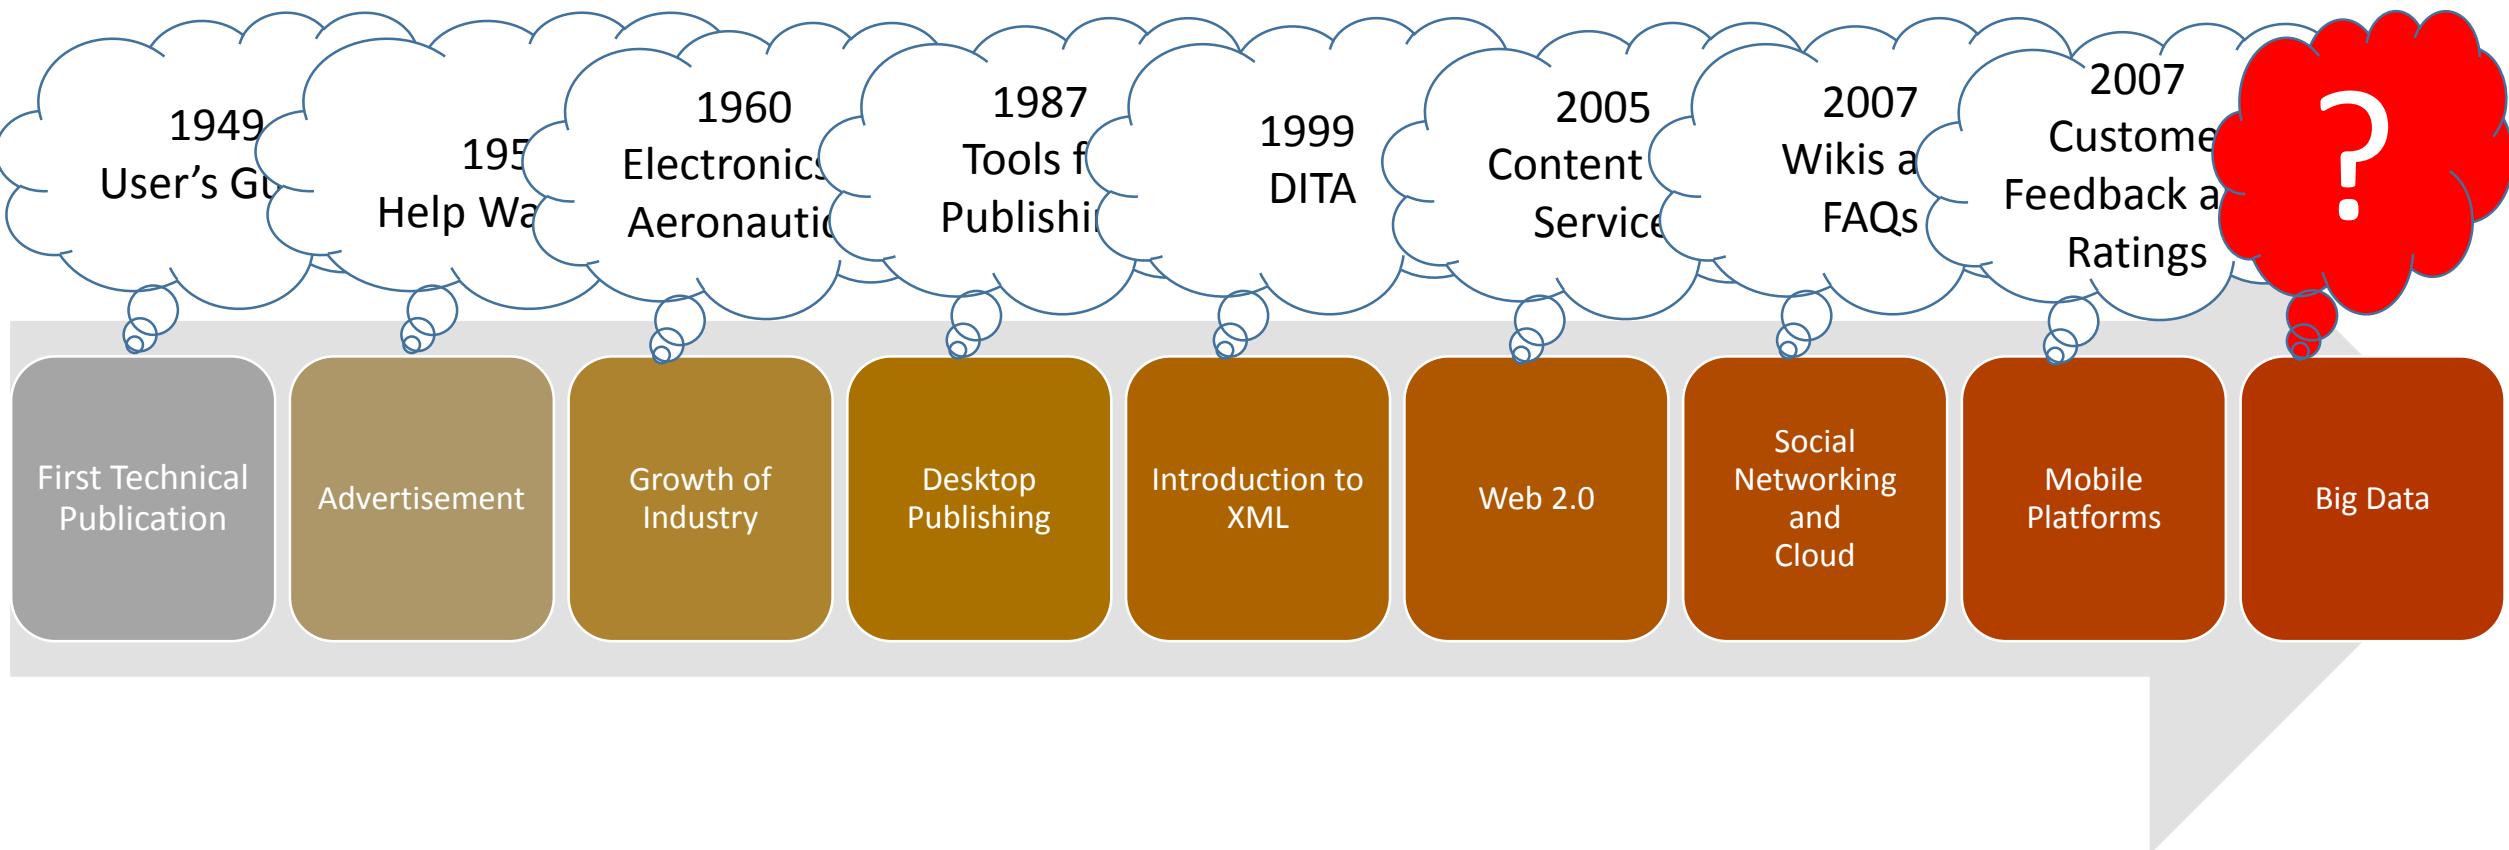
1949
User's Gu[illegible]

195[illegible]
Help Wa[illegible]

1960
Electronics
Aeronauti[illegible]

1987
Tools f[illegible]
Publishi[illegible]

1999
DITA

2005
Content
Service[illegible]

2007
Wikis a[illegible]
FAQs

2007
Custome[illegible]
Feedback a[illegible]
Ratings

?

First Technical Publication

Advertisement

Growth of Industry

Desktop Publishing

Introduction to XML

Web 2.0

Social Networking and Cloud

Mobile Platforms

Big Data